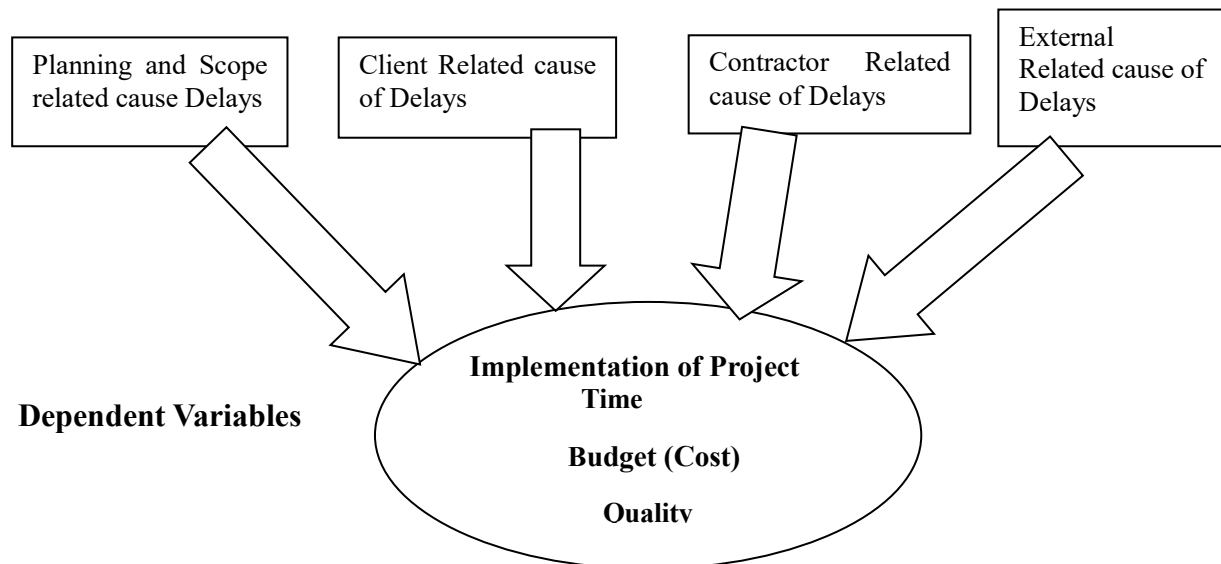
Planning and Scope related cause Delays

Client Related cause of Delays

Contractor Related cause of Delays

External Related cause of Delays

Dependent Variables

Implementation of Project
Time

Budget (Cost)

Quality